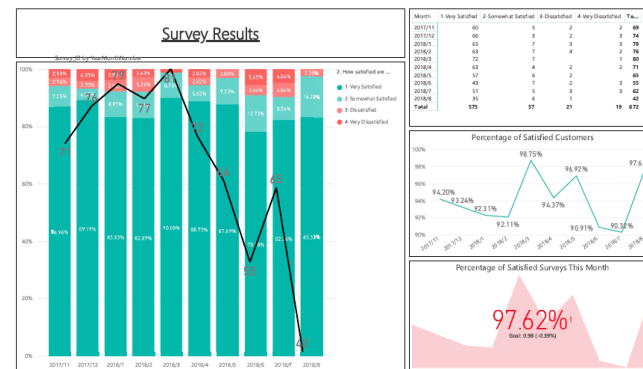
Survey Results

Survey_ID by Year/Month Number

100%
80%
60%
40%
20%
0%

2.58% 2.58% 86.96% 71
4.05% 2.70% 89.19% 74
4.91% 83.33% 78
2.63% 5.26% 82.89% 77
95.00% 80
2.82% 5.63% 88.73% 71
9.23% 87.69% 65
3.63% 1.82% 78.18% 55
4.84% 4.84% 82.26% 65
9.52% 84.62% 55
4.52% 16.28% 81.33% 43

2017/11 2017/12 2018/1 2018/2 2018/3 2018/4 2018/5 2018/6 2018/7 2018/8

2. How satisfied are ...
1-Very Satisfied
2-Somewhat Satisfied
3-Dissatisfied
4-Very Dissatisfied

| Month | 1-Very Satisfied | 2-Somewhat Satisfied | 3-Dissatisfied | 4-Very Dissatisfied | To... |
|---|---|---|---|---|---|
| 2017/11 | 60 | 5 | 2 | 2 | 69 |
| 2017/12 | 66 | 3 | 3 | 2 | 74 |
| 2018/1 | 65 | 7 | 3 | 3 | 78 |
| 2018/2 | 63 | 7 | 4 | 2 | 76 |
| 2018/3 | 72 | 7 | | 1 | 80 |
| 2018/4 | 63 | 4 | 2 | 2 | 71 |
| 2018/5 | 57 | 6 | 2 | | 65 |
| 2018/6 | 43 | 7 | 2 | 3 | 55 |
| 2018/7 | 51 | 5 | 3 | 3 | 62 |
| 2018/8 | 35 | 6 | 1 | | 42 |
| Total | 575 | 57 | 21 | 19 | 672 |

Percentage of Satisfied Customers

100%
98%
96%
94%
92%
90%

94.20% 93.24% 92.31% 92.11% 98.75% 94.37% 96.92% 90.91% 90.32% 97.6

2017/11 2017/12 2018/1 2018/2 2018/3 2018/4 2018/5 2018/6 2018/7 2018/8

Percentage of Satisfied Surveys This Month

97.62%!

Goal: 0.98 (-0.39%)